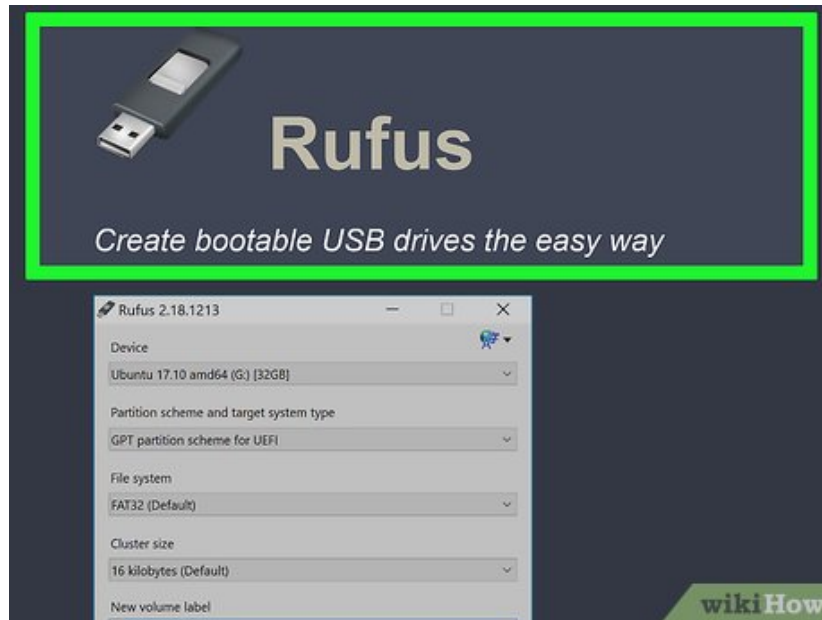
Rufus

Create bootable USB drives the easy way

Rufus 2.18.1213

Device

Ubuntu 17.10 amd64 (G:) [32GB]

Partition scheme and target system type

GPT partition scheme for UEFI

File system

FAT32 (Default)

Cluster size

16 kilobytes (Default)

New volume label

wikiHow